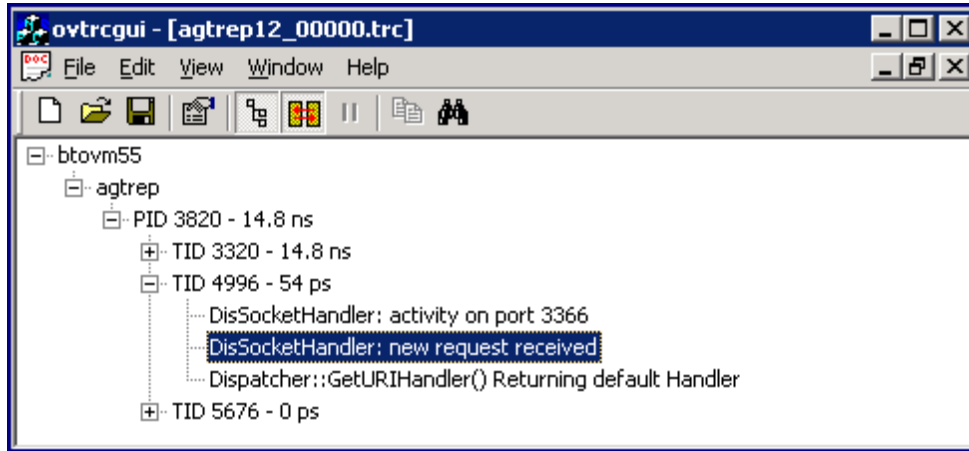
ovtrcgui - [agtrep12_00000.trc]

File Edit View Window Help

btovm55
agtrep
PID 3820 - 14.8 ns
TID 3320 - 14.8 ns
TID 4996 - 54 ps
DisSocketHandler: activity on port 3366
DisSocketHandler: new request received
Dispatcher::GetURIHandler() Returning default Handler
TID 5676 - 0 ps